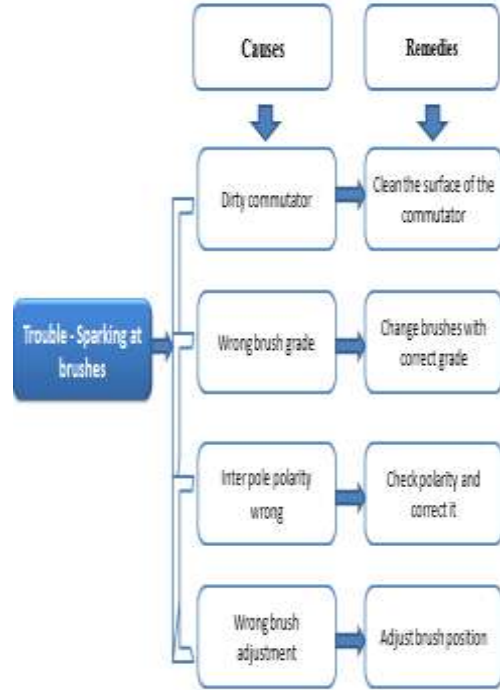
Causes

Remedies

Trouble - Sparking at brushes

Dirty commutator

Clean the surface of the commutator

Wrong brush grade

Change brushes with correct grade

Inter pole polarity wrong

Check polarity and correct it

Wrong brush adjustment

Adjust brush position